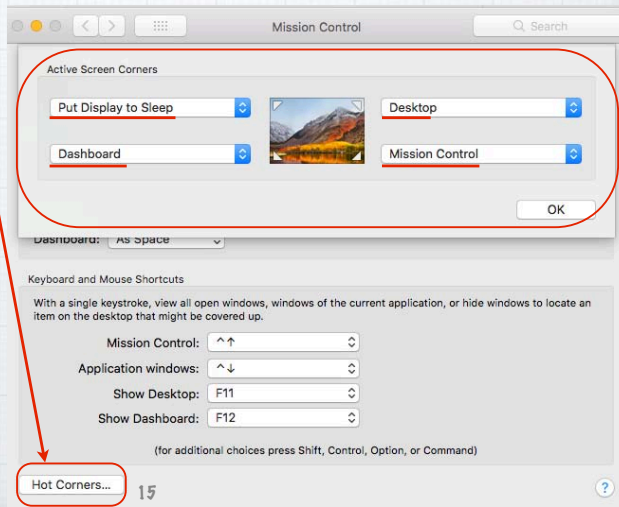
Mission Control

Search

Active Screen Corners

Put Display to Sleep

Desktop

Dashboard

Mission Control

OK

Dashboard: As Space

Keyboard and Mouse Shortcuts

With a single keystroke, view all open windows, windows of the current application, or hide windows to locate an item on the desktop that might be covered up.

Mission Control: ^↑

Application windows: ^↓

Show Desktop: F11

Show Dashboard: F12

(for additional choices press Shift, Control, Option, or Command)

Hot Corners...

15

?